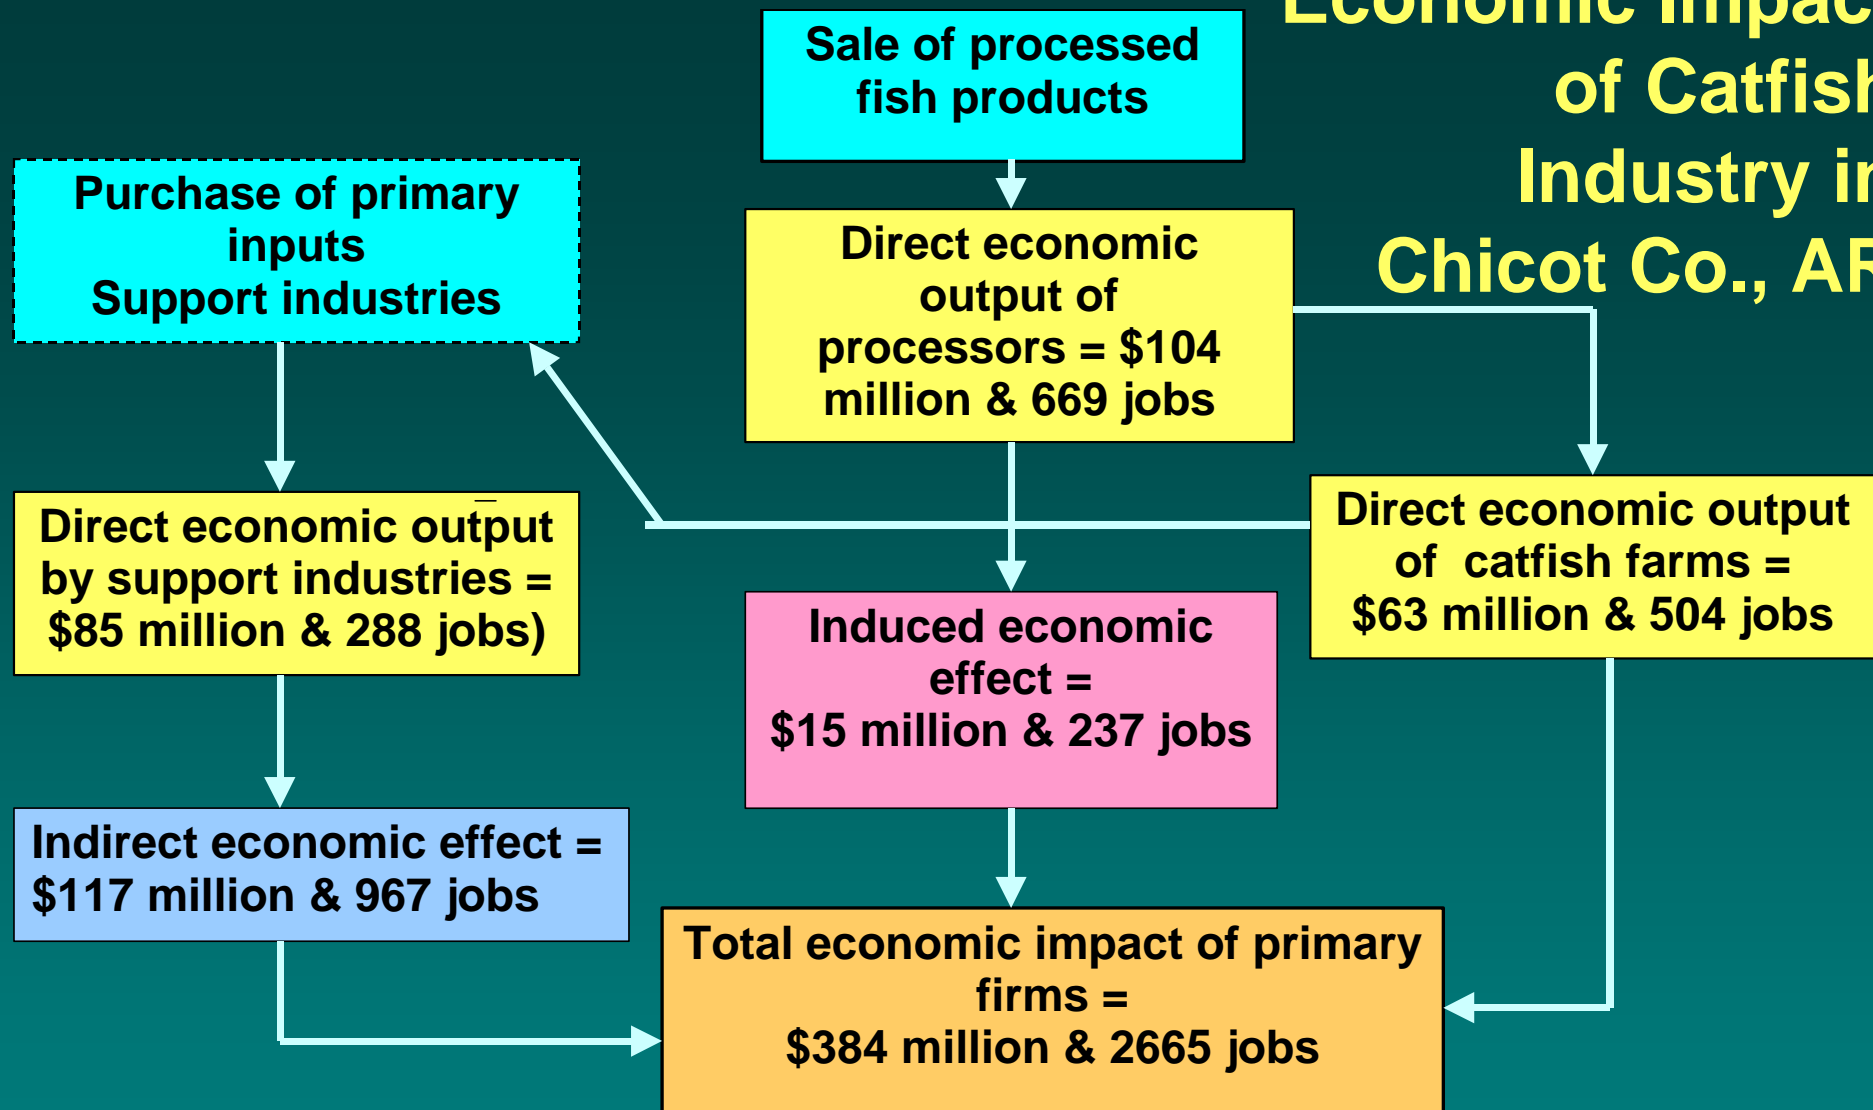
Economic impac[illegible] of Catfish Industry i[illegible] Chicot Co., A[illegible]

Sale of processed fish products

Purchase of primary inputs
Support industries

Direct economic output of processors = $104 million & 669 jobs

Direct economic output by support industries = $85 million & 288 jobs)

Direct economic output of catfish farms = $63 million & 504 jobs

Induced economic effect = $15 million & 237 jobs

Indirect economic effect = $117 million & 967 jobs

Total economic impact of primary firms = $384 million & 2665 jobs